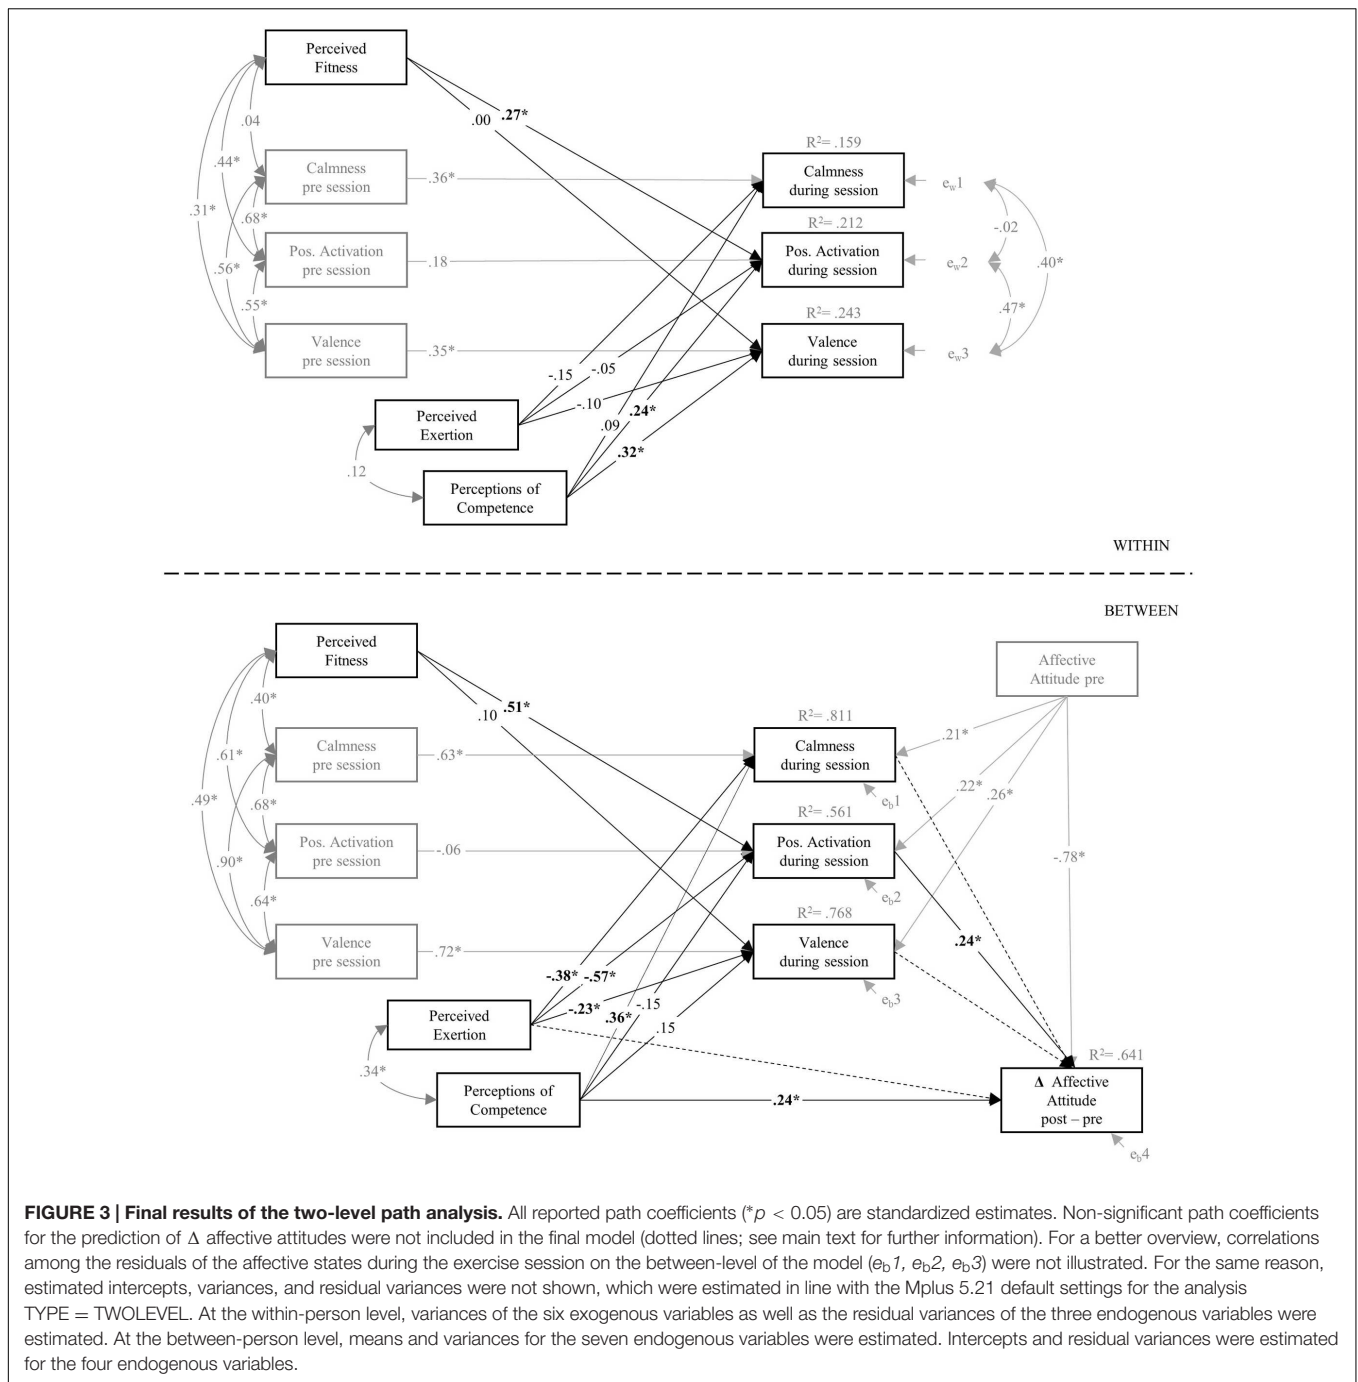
Perceived Fitness

.04

.44*

.31*

.68*

.56*

.55*

Calmness pre session

Pos. Activation pre session

Valence pre session

.00 .27*

.36*

.18

.35*

$R^2$= .159

Calmness during session

$R^2$= .212

Pos. Activation during session

$R^2$= .243

Valence during session

$e_w1$

$e_w2$

$e_w3$

-.02

.40*

.47*

-.15 -.05

-.10

.24*

.09

.32*

Perceived Exertion

.12

Perceptions of Competence

WITHIN

BETWEEN

Perceived Fitness

.40*

.61*

.49*

.68*

.90*

.64*

Calmness pre session

Pos. Activation pre session

Valence pre session

.10 .51*

.63*

-.06

.72*

Affective Attitude pre

$R^2$= .811

Calmness during session

.21*

$e_b1$

.22*

.26*

$R^2$= .561

Pos. Activation during session

$e_b2$

-.78*

$R^2$= .768

Valence during session

$e_b3$

.24*

-.38* -.57*

-.23*

.36*

-.15

.15

Perceived Exertion

.34*

Perceptions of Competence

.24*

$R^2$= .641

Δ Affective Attitude post – pre

$e_b4$

FIGURE 3 | Final results of the two-level path analysis. All reported path coefficients (*$p$ < 0.05) are standardized estimates. Non-significant path coefficients for the prediction of Δ affective attitudes were not included in the final model (dotted lines; see main text for further information). For a better overview, correlations among the residuals of the affective states during the exercise session on the between-level of the model ($e_b1$, $e_b2$, $e_b3$) were not illustrated. For the same reason, estimated intercepts, variances, and residual variances were not shown, which were estimated in line with the Mplus 5.21 default settings for the analysis TYPE = TWOLEVEL. At the within-person level, variances of the six exogenous variables as well as the residual variances of the three endogenous variables were estimated. At the between-person level, means and variances for the seven endogenous variables were estimated. Intercepts and residual variances were estimated for the four endogenous variables.